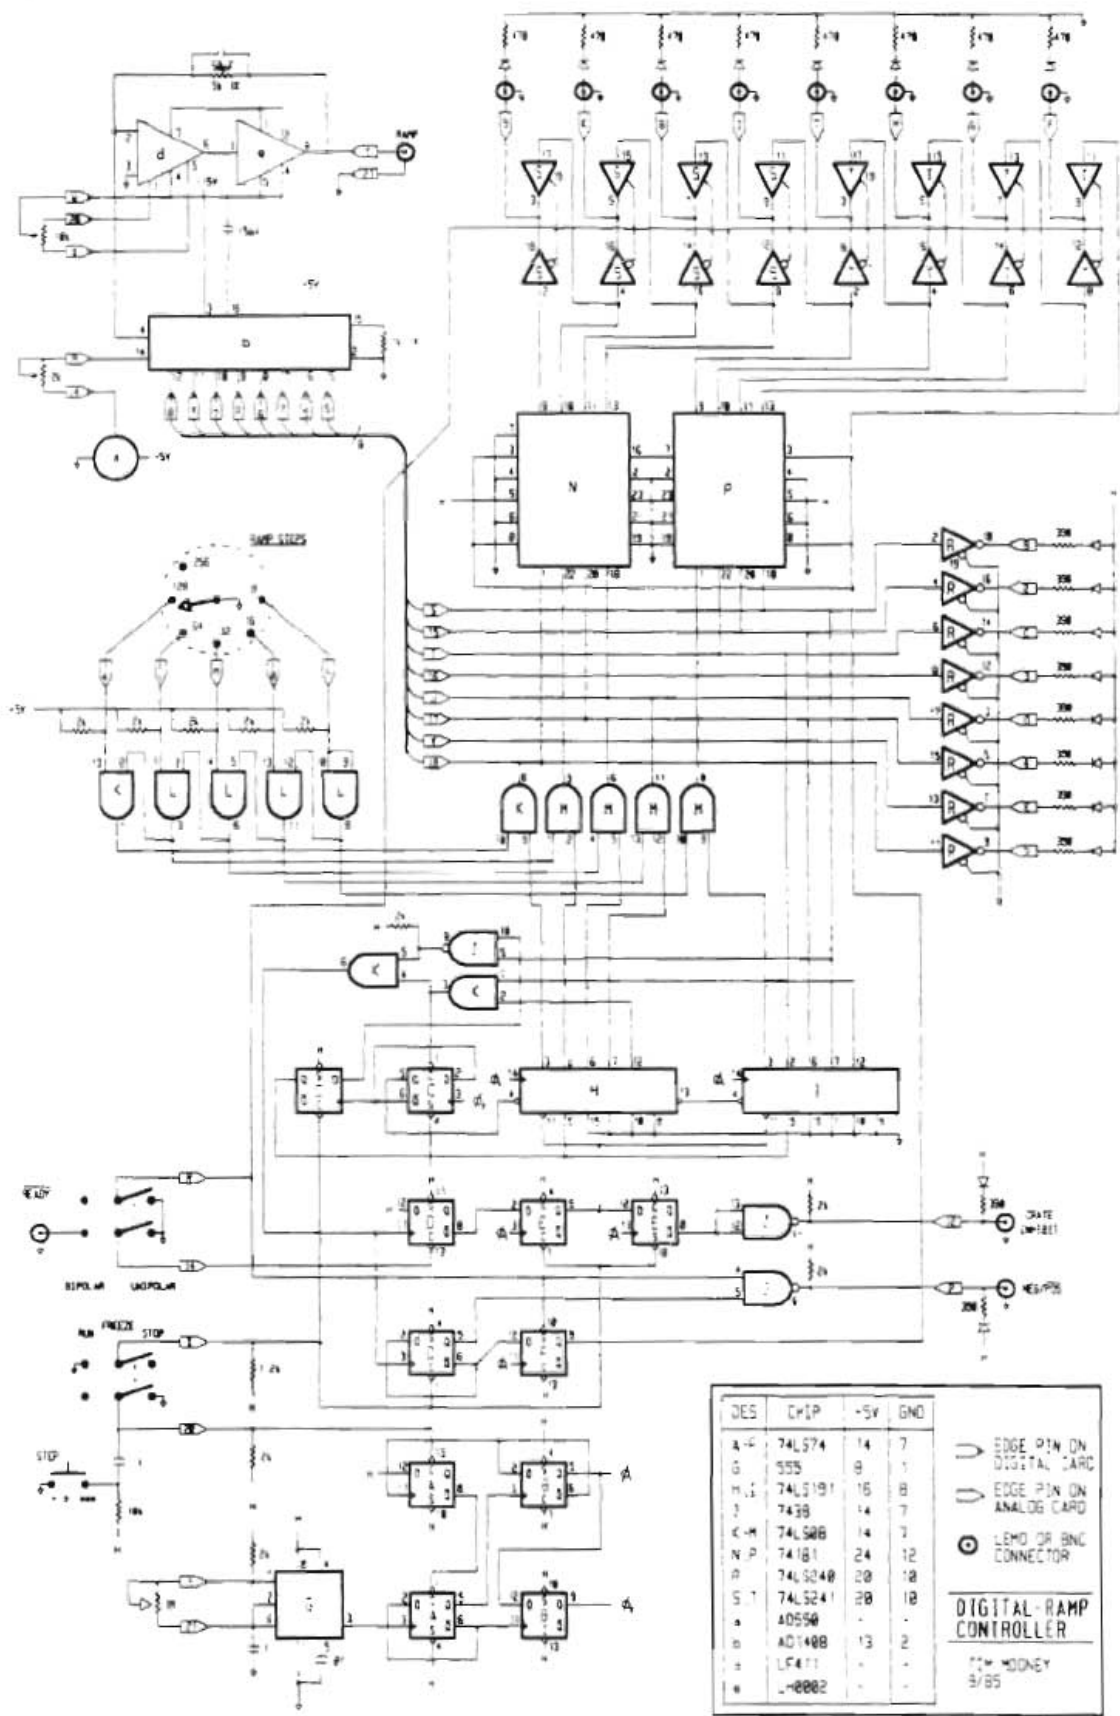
RAMP

RAMP STEPS

256

128

64

32

16

8

READY

BIPOLAR UNIPOLAR

RUN FREEZE STOP

STOP

CRATE INHIBIT

NEG/POS

| DES | CHIP | +5V | GND |
|---|---|---|---|
| A-F | 74LS74 | 14 | 7 |
| G | 555 | 8 | 1 |
| H,I | 74LS191 | 16 | 8 |
| J | 7438 | 14 | 7 |
| K-M | 74LS08 | 14 | 7 |
| N,P | 74181 | 24 | 12 |
| R | 74LS240 | 20 | 10 |
| S,T | 74LS241 | 20 | 10 |
| a | AD558 | - | - |
| b | AD1408 | 13 | 2 |
| d | LF411 | - | - |
| e | LH0002 | - | - |

EDGE PIN ON DIGITAL CARD

EDGE PIN ON ANALOG CARD

LEMO OR BNC CONNECTOR

DIGITAL-RAMP CONTROLLER

TIM MOONEY 9/85